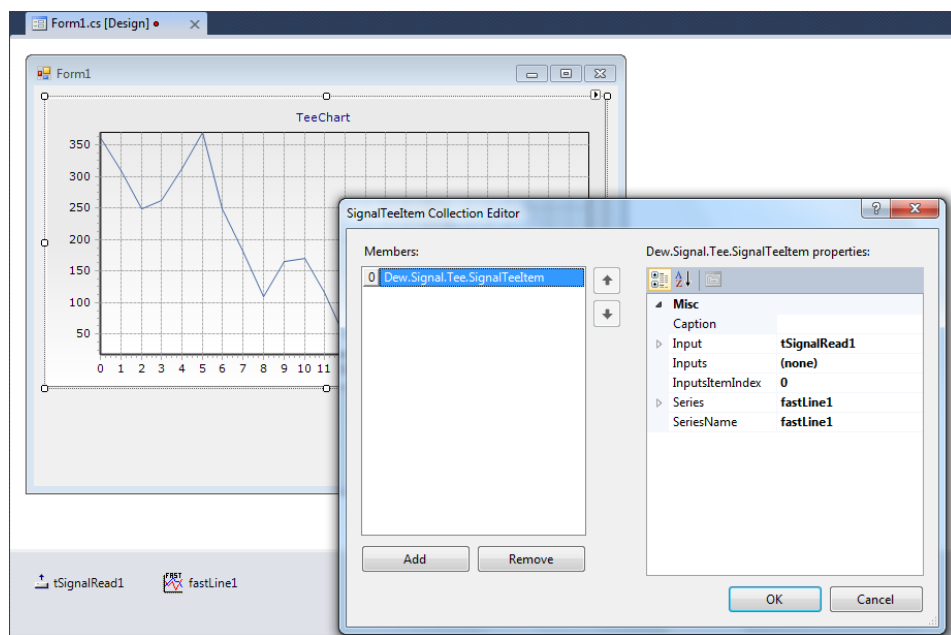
Form1.cs [Design]

Form1

TeeChart

350
300
250
200
150
100
50

0 1 2 3 4 5 6 7 8 9 10 11

SignalTeeItem Collection Editor

?

Members:

0 Dew.Signal.Tee.SignalTeeItem

Dew.Signal.Tee.SignalTeeItem properties:

| Misc | |
|---|---|
| Caption | |
| Input | tSignalRead1 |
| Inputs | (none) |
| InputsItemIndex | 0 |
| Series | fastLine1 |
| SeriesName | fastLine1 |

Add

Remove

OK

Cancel

tSignalRead1

FAST

fastLine1